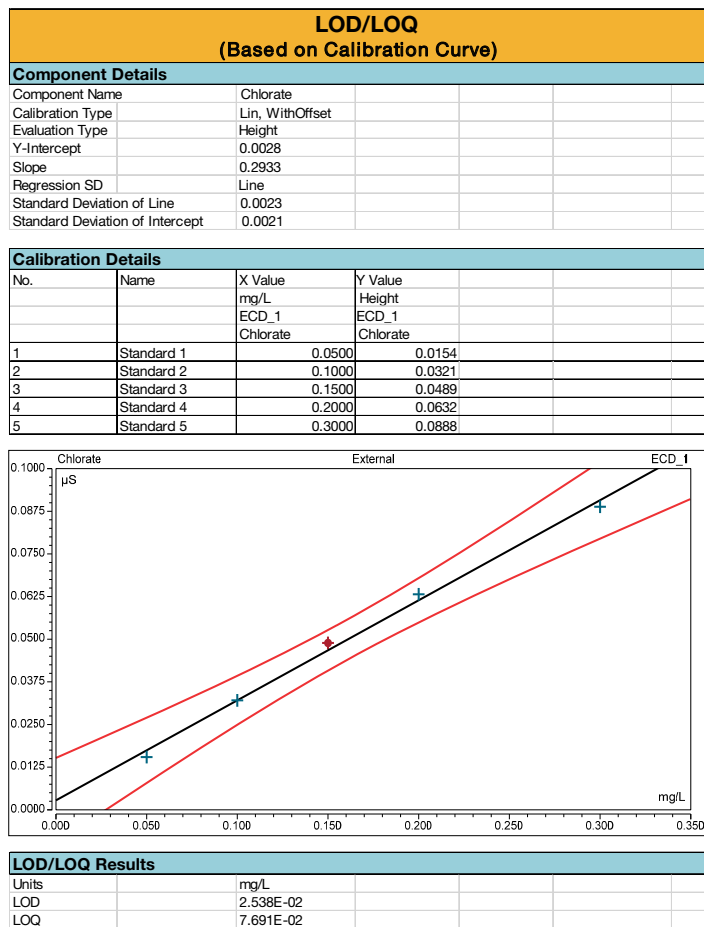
LOD/LOQ
(Based on Calibration Curve)

Component Details

| Component Name | Chlorate |
|---|---|
| Calibration Type | Lin, WithOffset |
| Evaluation Type | Height |
| Y-Intercept | 0.0028 |
| Slope | 0.2933 |
| Regression SD | Line |
| Standard Deviation of Line | 0.0023 |
| Standard Deviation of Intercept | 0.0021 |

Calibration Details

| No. | Name | X Value mg/L ECD_1 Chlorate | Y Value Height ECD_1 Chlorate |
|---|---|---|---|
| 1 | Standard 1 | 0.0500 | 0.0154 |
| 2 | Standard 2 | 0.1000 | 0.0321 |
| 3 | Standard 3 | 0.1500 | 0.0489 |
| 4 | Standard 4 | 0.2000 | 0.0632 |
| 5 | Standard 5 | 0.3000 | 0.0888 |

Chlorate
External
ECD_1
µS
0.1000
0.0875
0.0750
0.0625
0.0500
0.0375
0.0250
0.0125
0.0000
mg/L
0.000 0.050 0.100 0.150 0.200 0.250 0.300 0.350

LOD/LOQ Results

| Units | mg/L |
|---|---|
| LOD | 2.538E-02 |
| LOQ | 7.691E-02 |